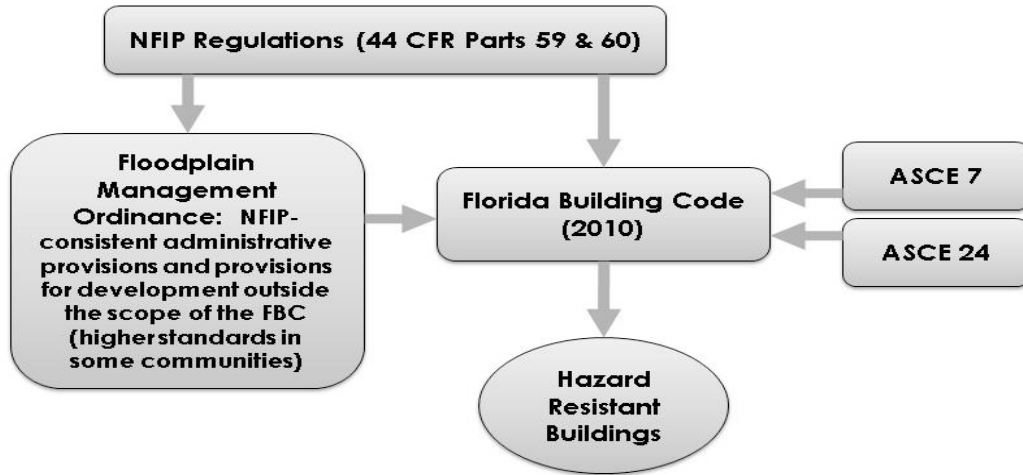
NFIP Regulations (44 CFR Parts 59 & 60)

Floodplain Management Ordinance: NFIP-consistent administrative provisions and provisions for development outside the scope of the FBC (higherstandards in some communities)

Florida Building Code (2010)

ASCE 7

ASCE 24

Hazard Resistant Buildings